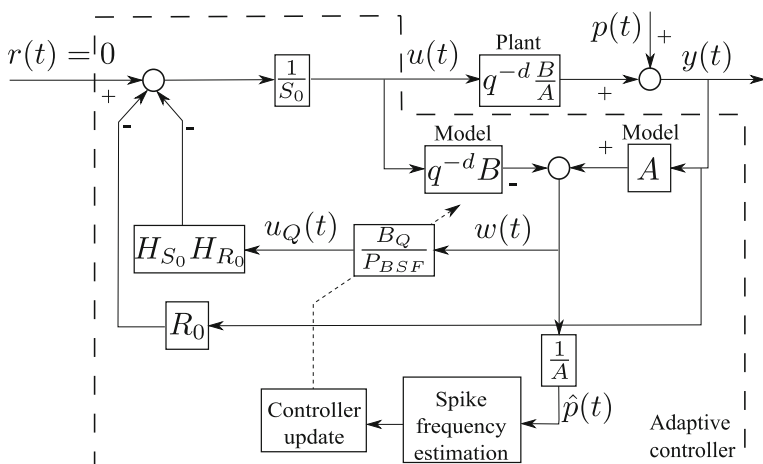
$r(t) = 0$

$+$

-

-

$\frac{1}{S_0}$

$u(t)$

Plant

$q^{-d}\frac{B}{A}$

$+$

$p(t)$

$+$

$y(t)$

Model

$q^{-d}B$

-

$+$

Model

$A$

$H_{S_0}H_{R_0}$

$u_Q(t)$

$\frac{B_Q}{P_{BSF}}$

$w(t)$

$R_0$

$\frac{1}{A}$

Controller update

Spike frequency estimation

$\hat{p}(t)$

Adaptive controller